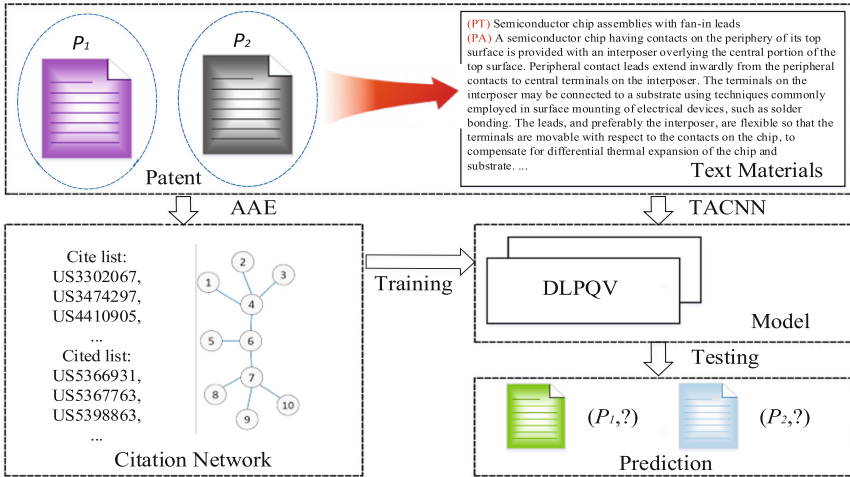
$P_1$

$P_2$

Patent

(PT) Semiconductor chip assemblies with fan-in leads
(PA) A semiconductor chip having contacts on the periphery of its top surface is provided with an interposer overlying the central portion of the top surface. Peripheral contact leads extend inwardly from the peripheral contacts to central terminals on the interposer. The terminals on the interposer may be connected to a substrate using techniques commonly employed in surface mounting of electrical devices, such as solder bonding. The leads, and preferably the interposer, are flexible so that the terminals are movable with respect to the contacts on the chip, to compensate for differential thermal expansion of the chip and substrate. ...

Text Materials

AAE

TACNN

Cite list:
US3302067,
US3474297,
US4410905,
...
Cited list:
US5366931,
US5367763,
US5398863,
...

1 2 3 4 5 6 7 8 9 10

Citation Network

Training

DLPQV

Model

Testing

$(P_1,?)$

$(P_2,?)$

Prediction